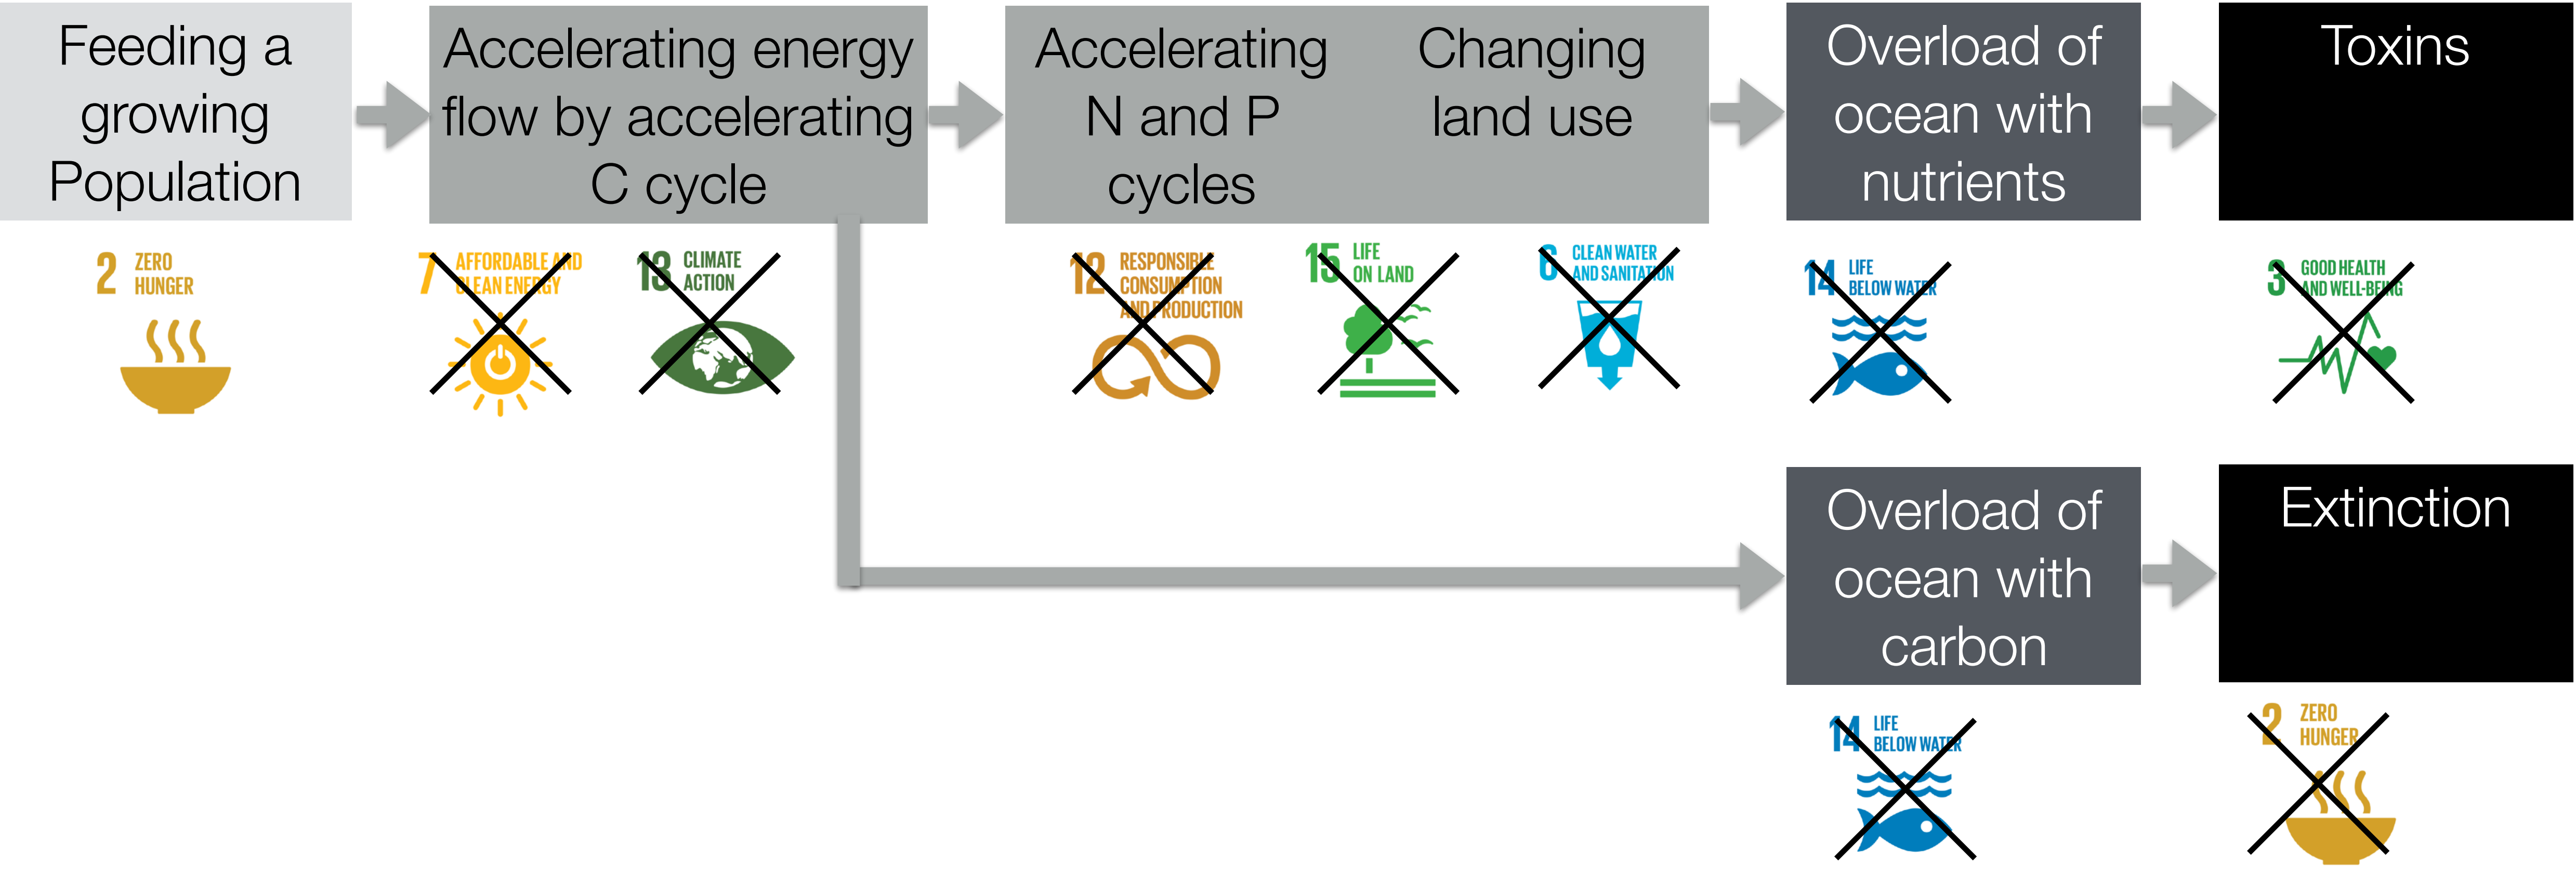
Feeding a growing Population

Accelerating energy flow by accelerating C cycle

Accelerating N and P cycles

Changing land use

Overload of ocean with nutrients

Toxins

2 ZERO HUNGER

7 AFFORDABLE AND CLEAN ENERGY

13 CLIMATE ACTION

12 RESPONSIBLE CONSUMPTION AND PRODUCTION

15 LIFE ON LAND

6 CLEAN WATER AND SANITATION

14 LIFE BELOW WATER

3 GOOD HEALTH AND WELL-BEING

Overload of ocean with carbon

Extinction

14 LIFE BELOW WATER

2 ZERO HUNGER